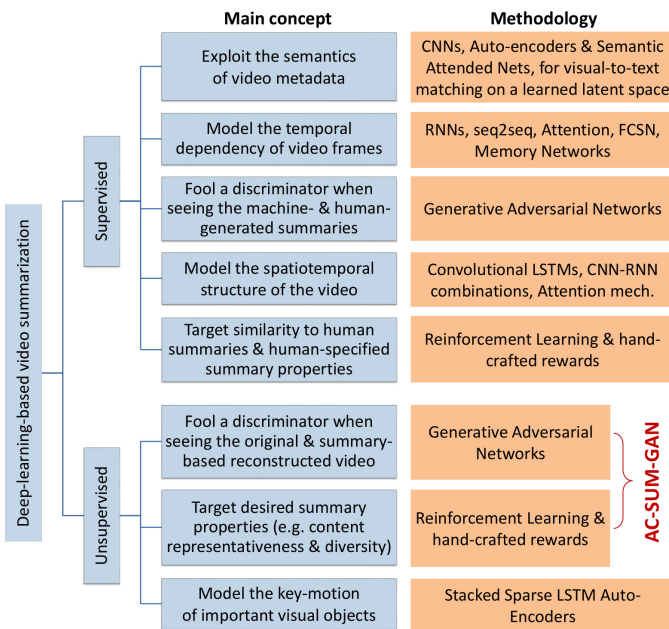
Main concept

Methodology

Deep-learning-based video summarization

Supervised

Exploit the semantics of video metadata

CNNs, Auto-encoders & Semantic Attended Nets, for visual-to-text matching on a learned latent space

Model the temporal dependency of video frames

RNNs, seq2seq, Attention, FCSN, Memory Networks

Fool a discriminator when seeing the machine- & human-generated summaries

Generative Adversarial Networks

Model the spatiotemporal structure of the video

Convolutional LSTMs, CNN-RNN combinations, Attention mech.

Target similarity to human summaries & human-specified summary properties

Reinforcement Learning & hand-crafted rewards

Unsupervised

Fool a discriminator when seeing the original & summary-based reconstructed video

Generative Adversarial Networks

Target desired summary properties (e.g. content representativeness & diversity)

Reinforcement Learning & hand-crafted rewards

AC-SUM-GAN

Model the key-motion of important visual objects

Stacked Sparse LSTM Auto-Encoders